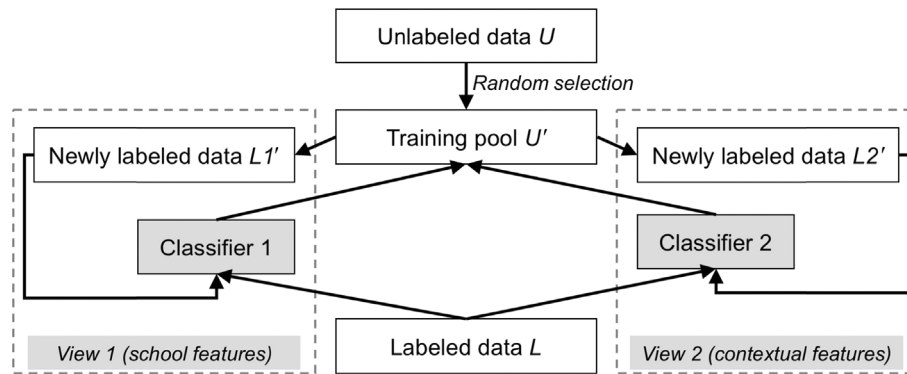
Unlabeled data $U$

Random selection

Training pool $U'$

Newly labeled data $L1'$

Newly labeled data $L2'$

Classifier 1

Classifier 2

View 1 (school features)

Labeled data $L$

View 2 (contextual features)